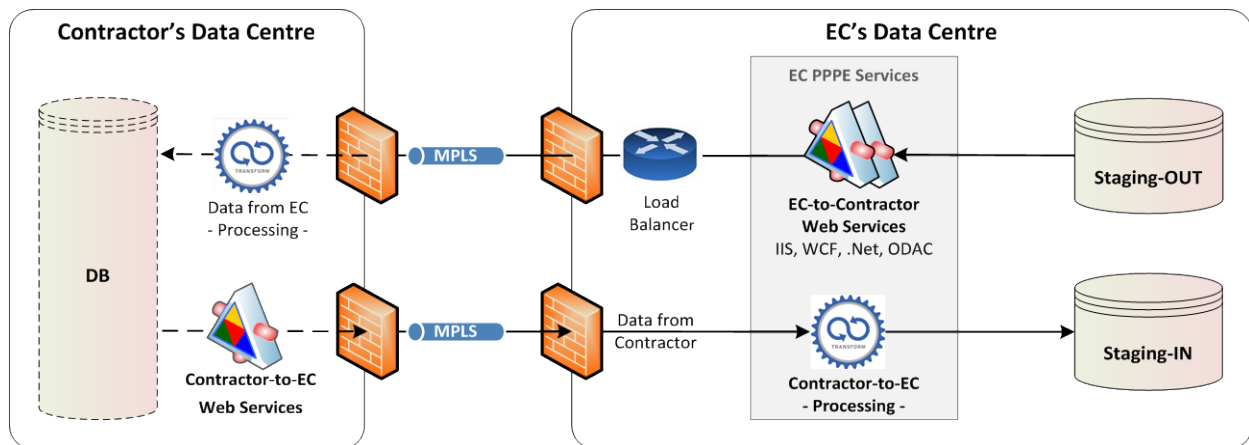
Contractor's Data Centre

EC's Data Centre

EC PPPE Services

TRANSFORM

MPLS

Staging-OUT

Data from EC
- Processing -

Load Balancer

EC-to-Contractor Web Services
IIS, WCF, .Net, ODAC

DB

MPLS

Data from Contractor

TRANSFORM

TRANSFORM

Staging-IN

Contractor-to-EC Web Services

Contractor-to-EC
- Processing -